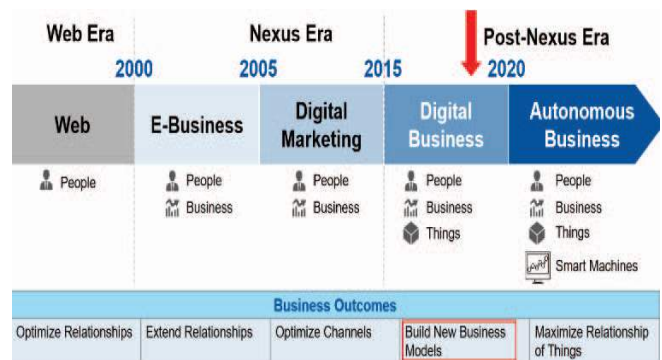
Web Era
Nexus Era
Post-Nexus Era

2000
2005
2015
2020

Web
E-Business
Digital Marketing
Digital Business
Autonomous Business

People

People
Business

People
Business

People
Business
Things

People
Business
Things
Smart Machines

Business Outcomes

Optimize Relationships
Extend Relationships
Optimize Channels
Build New Business Models
Maximize Relationship of Things